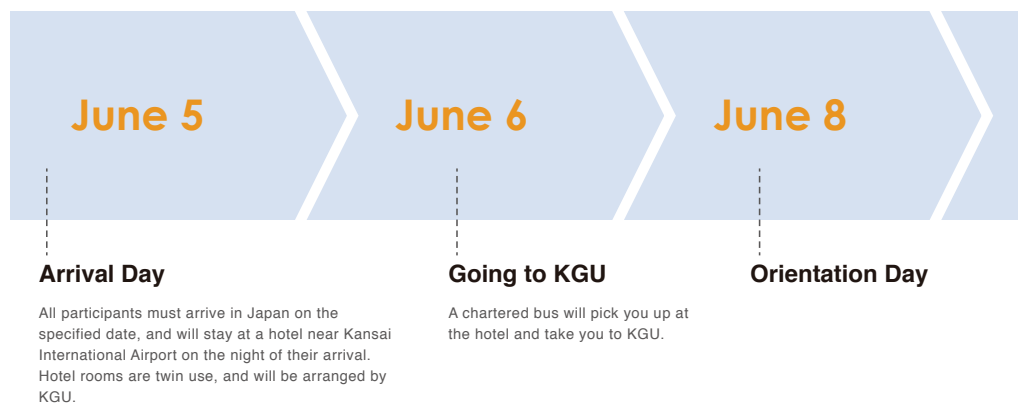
June 5

June 6

June 8

Arrival Day

All participants must arrive in Japan on the specified date, and will stay at a hotel near Kansai International Airport on the night of their arrival. Hotel rooms are twin use, and will be arranged by KGU.

Going to KGU

A chartered bus will pick you up at the hotel and take you to KGU.

Orientation Day